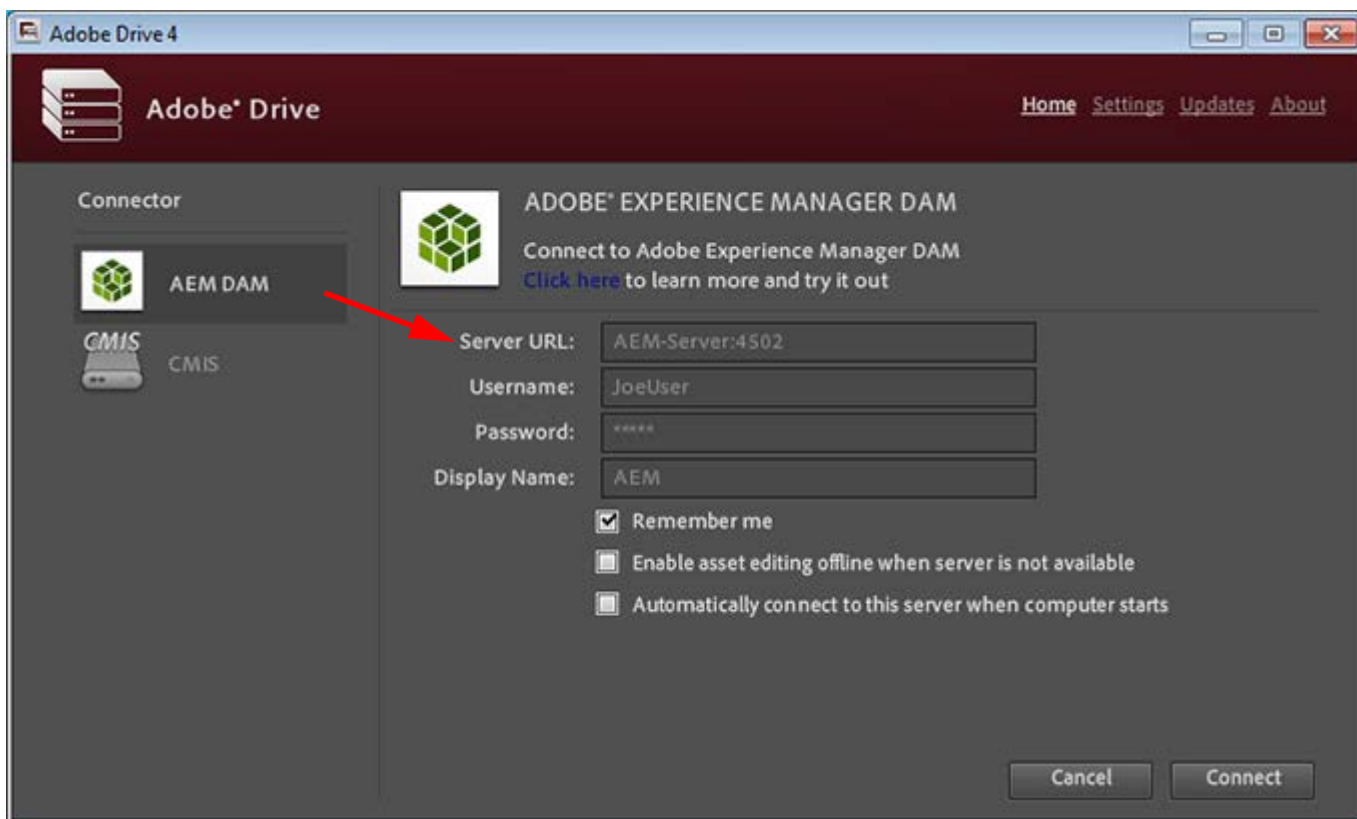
Adobe Drive 4

Adobe® Drive

Home Settings Updates About

Connector

AEM DAM

CMIS

CMIS

ADOBE® EXPERIENCE MANAGER DAM

Connect to Adobe Experience Manager DAM
Click here to learn more and try it out

Server URL: AEM-Server:4502

Username: JoeUser

Password: *****

Display Name: AEM

Remember me

Enable asset editing offline when server is not available

Automatically connect to this server when computer starts

Cancel

Connect